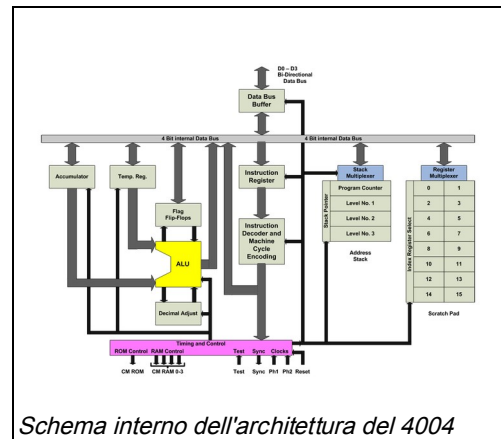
D0 – D3
Bi-Directional
Data Bus

Data Bus Buffer

4 Bit internal Data Bus

4 Bit internal Data Bus

Accumulator

Temp. Reg.

Flag Flip-Flops

ALU

Decimal Adjust

Instruction Register

Instruction Decoder and Machine Cycle Encoding

Stack Multiplexer

Stack Pointer

Program Counter

Level No. 1

Level No. 2

Level No. 3

Address Stack

Register Multiplexer

Index Register Select

| 0 | 1 |
|---|---|
| 2 | 3 |
| 4 | 5 |
| 6 | 7 |
| 8 | 9 |
| 10 | 11 |
| 12 | 13 |
| 14 | 15 |

Scratch Pad

Timing and Control

ROM Control

RAM Control

Test

Sync

Clocks

CM ROM

CM RAM 0-3

Test

Sync

Ph1

Ph2

Reset

Schema interno dell'architettura del 4004